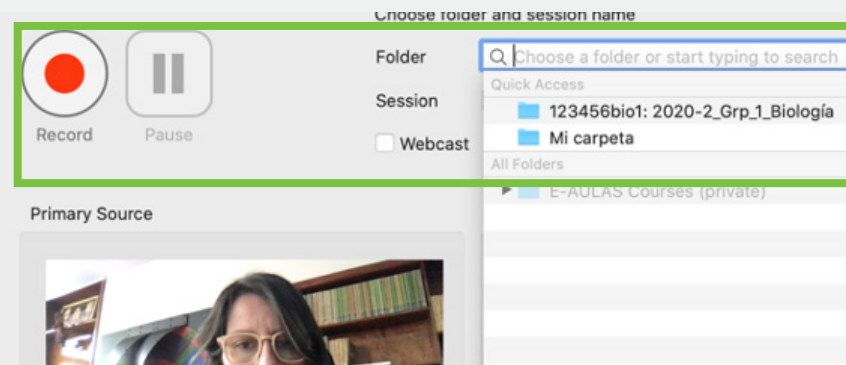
Choose folder and session name

Record

Pause

Folder

Session

Webcast

Choose a folder or start typing to search

Quick Access

123456bio1: 2020-2_Grp_1_Biología

Mi carpeta

All Folders

E-AULAS Courses (private)

Primary Source